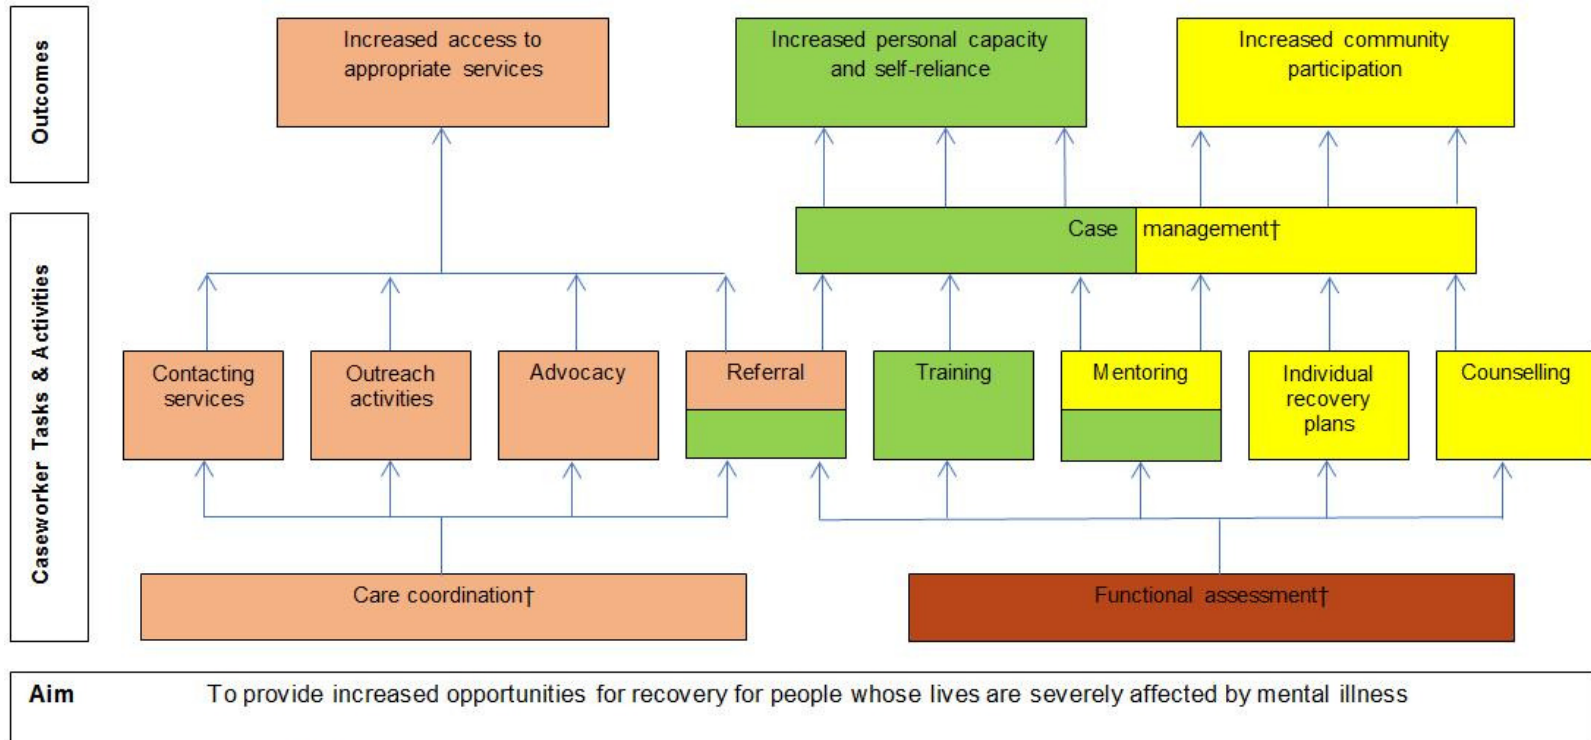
Outcomes

Increased access to appropriate services

Increased personal capacity and self-reliance

Increased community participation

Caseworker Tasks & Activities

Case management†

Contacting services

Outreach activities

Advocacy

Referral

Training

Mentoring

Individual recovery plans

Counselling

Care coordination†

Functional assessment†

Aim

To provide increased opportunities for recovery for people whose lives are severely affected by mental illness